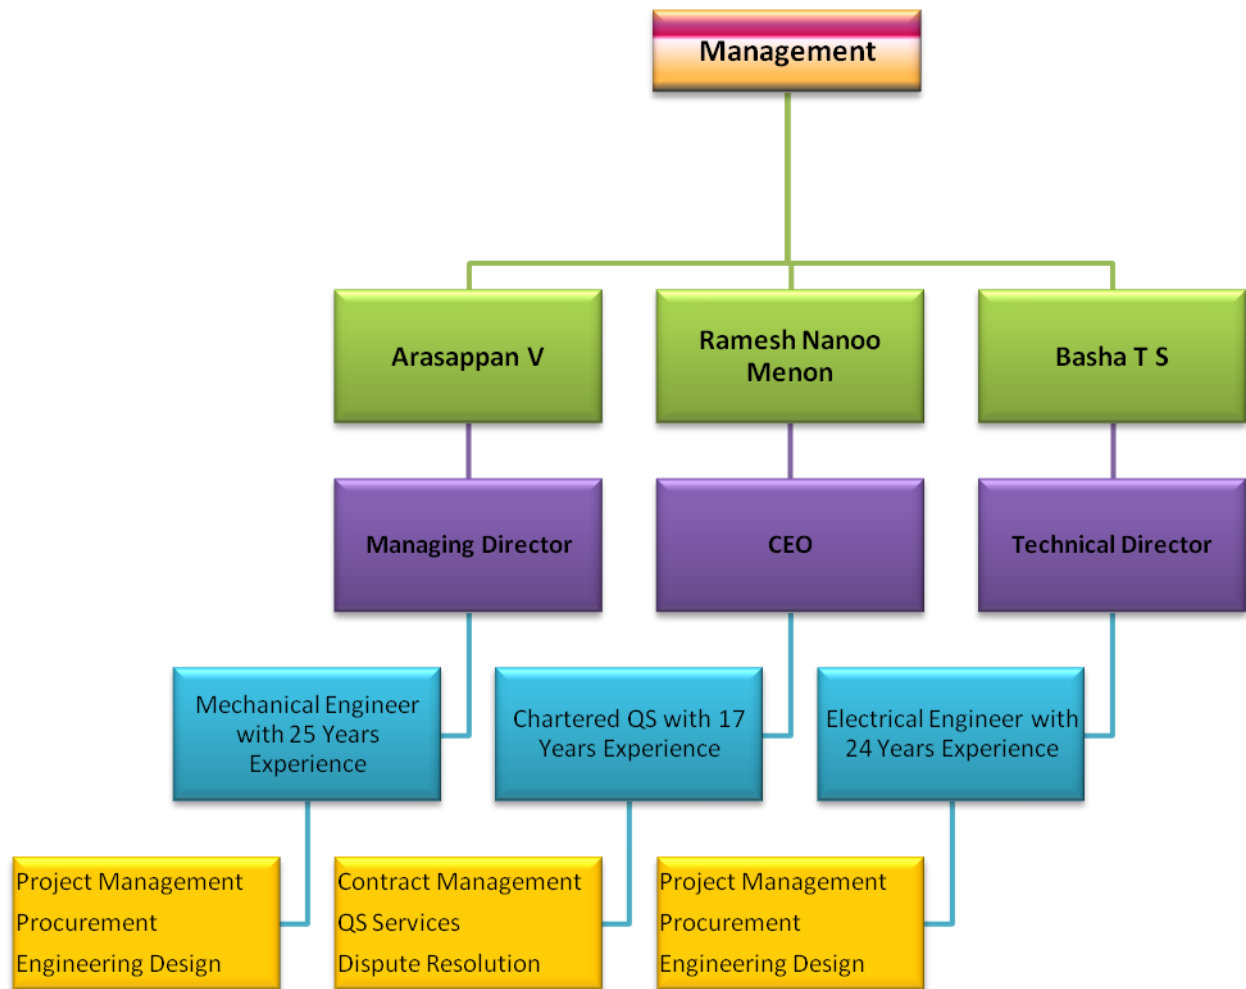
Management

Arasappan V

Ramesh Nanoo Menon

Basha T S

Managing Director

CEO

Technical Director

Mechanical Engineer with 25 Years Experience

Chartered QS with 17 Years Experience

Electrical Engineer with 24 Years Experience

Project Management
Procurement
Engineering Design

Contract Management
QS Services
Dispute Resolution

Project Management
Procurement
Engineering Design